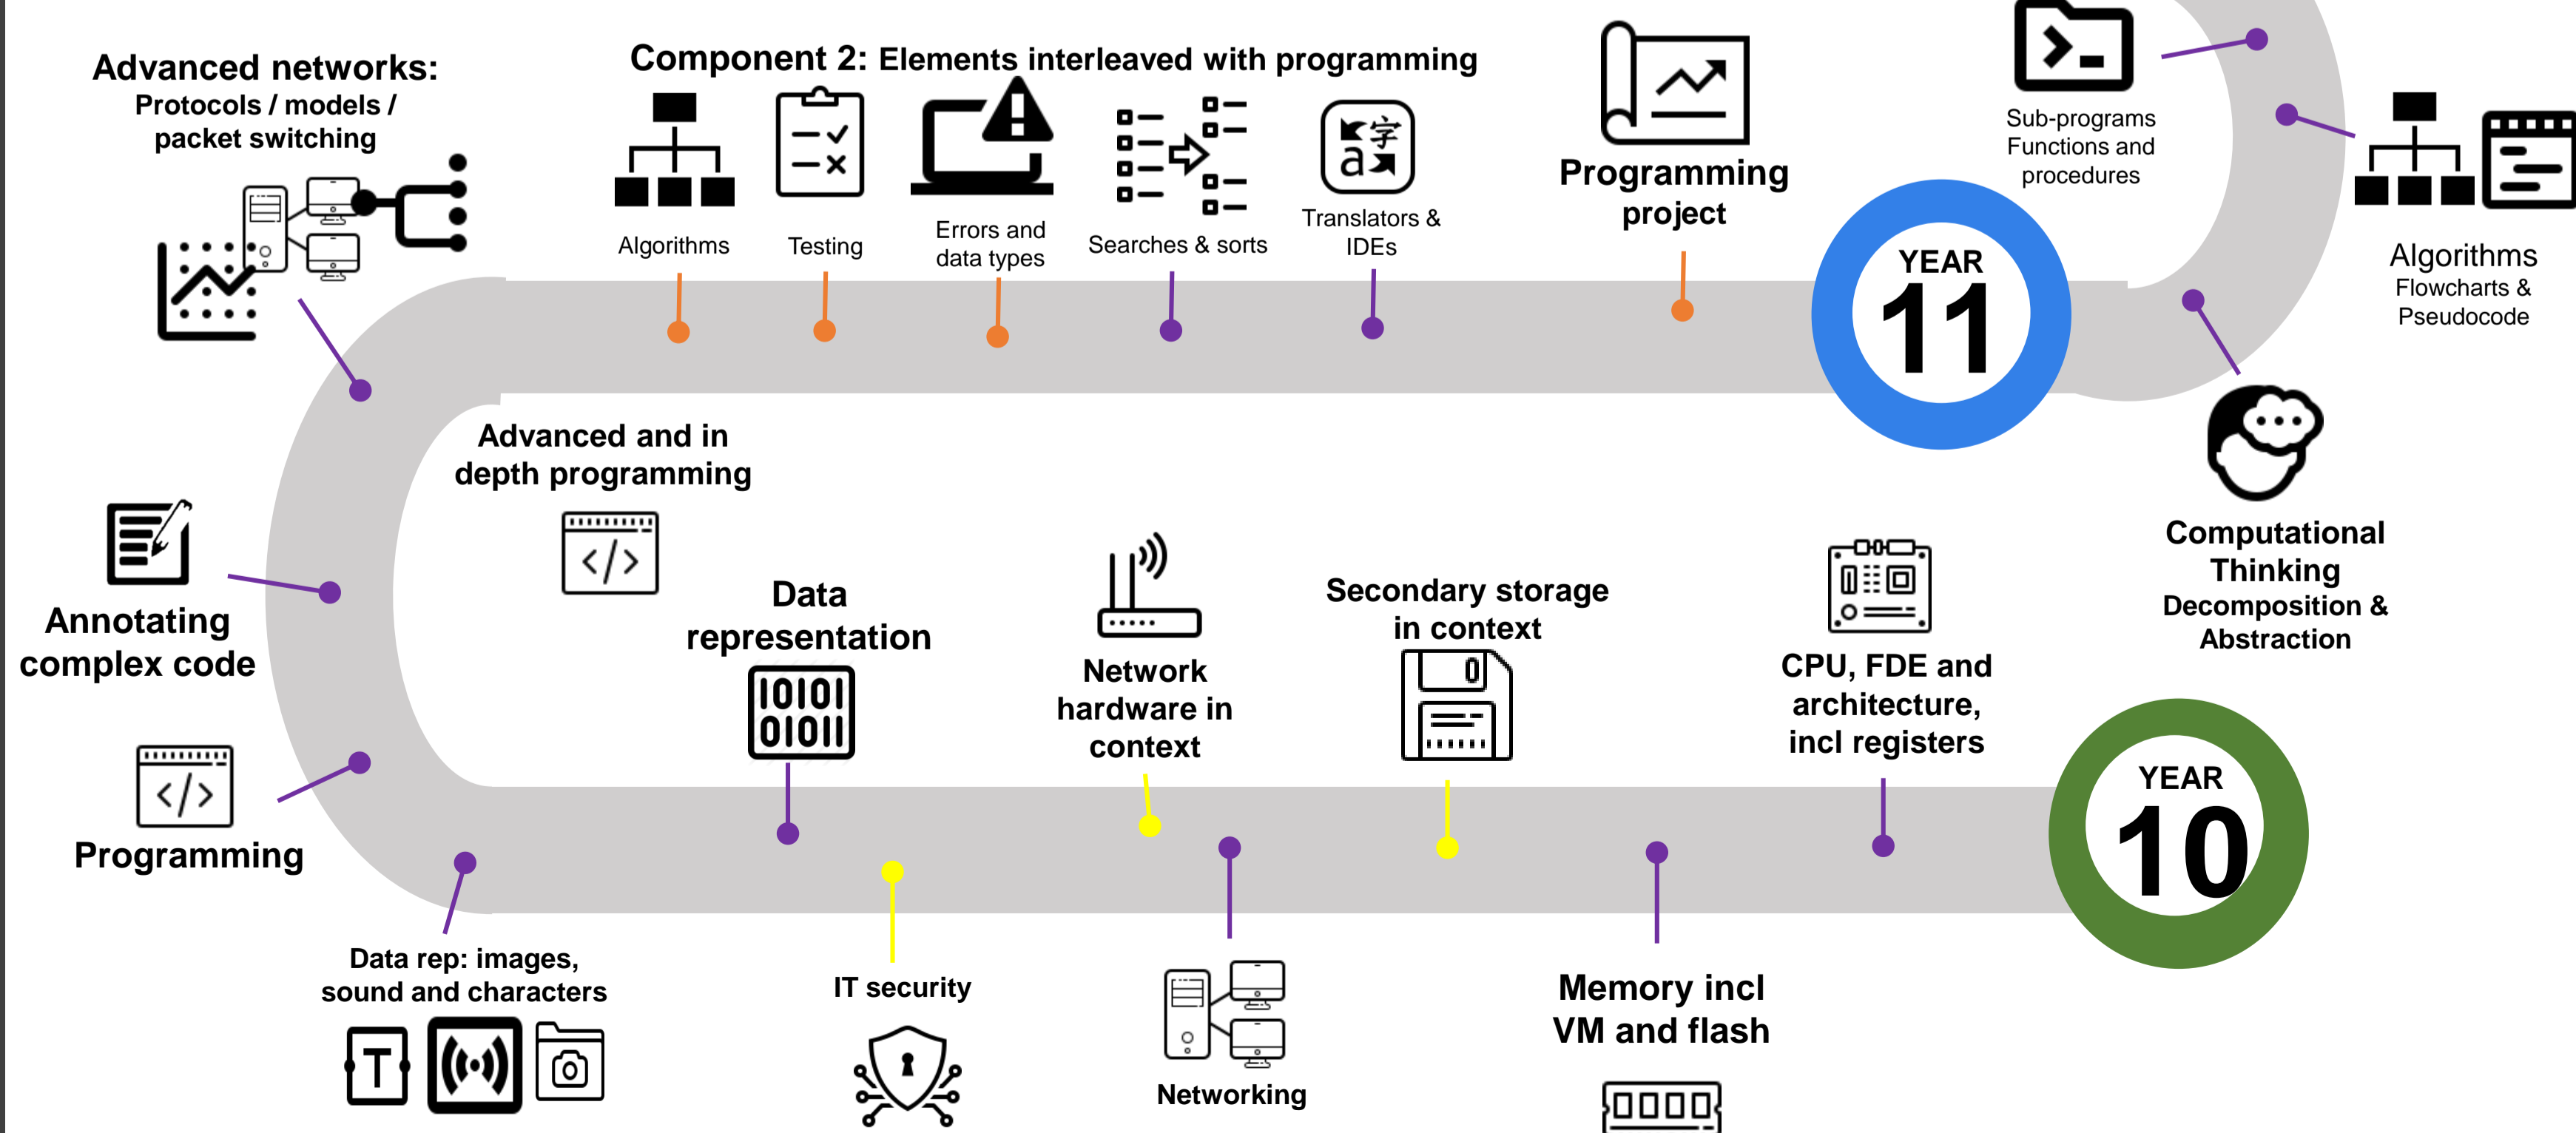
Advanced networks:
Protocols / models / packet switching

Component 2: Elements interleaved with programming

Algorithms

Testing

Errors and data types

Searches & sorts

Translators & IDEs

Programming project

Sub-programs Functions and procedures

Algorithms
Flowcharts & Pseudocode

YEAR 11

Advanced and in depth programming

Annotating complex code

Programming

Data representation

10101
01011

Network hardware in context

Secondary storage in context

CPU, FDE and architecture, incl registers

Computational Thinking
Decomposition & Abstraction

YEAR 10

Data rep: images, sound and characters

T

IT security

Networking

Memory incl VM and flash